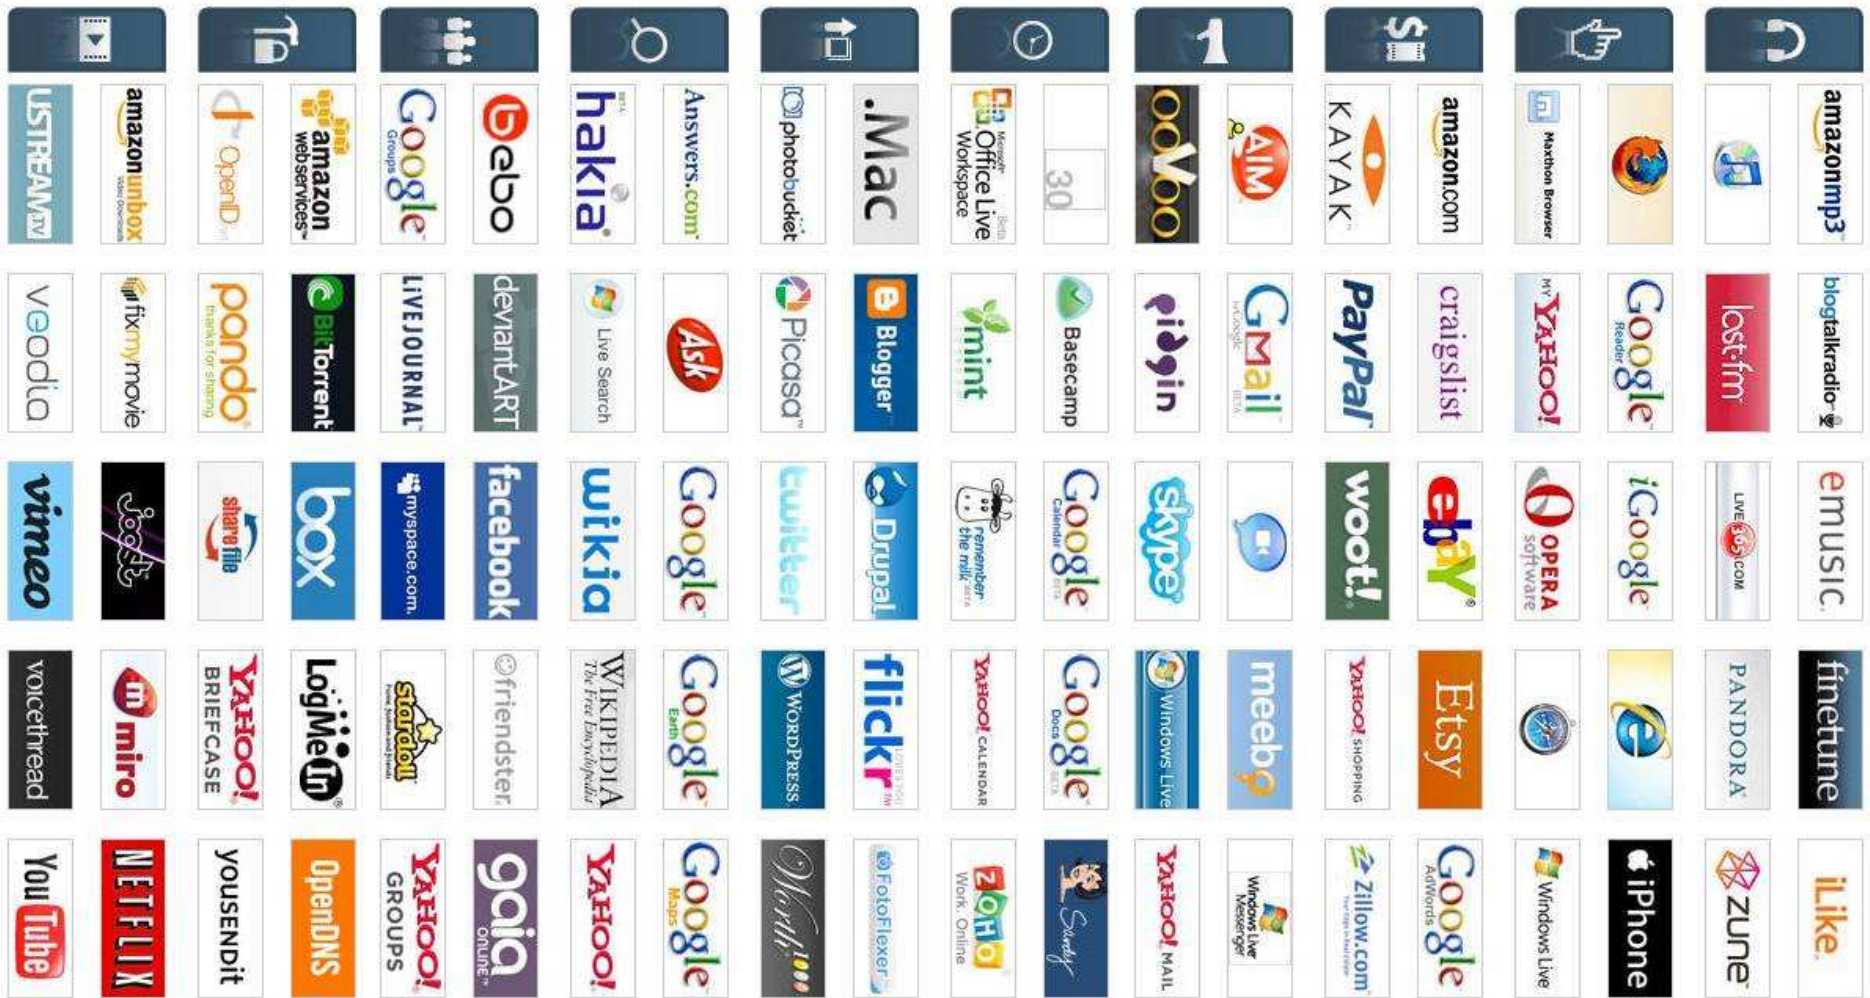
USTREAM.TV
amazonunbox
OpenID
amazon webservices
Google Groups
bebo
hakia
Answers.com
photobucket
.Mac
Office Live Workspace
30
ooVoo
AIM
KAYAK
amazon.com
Maxthon Browser
amazonmp3

veodia
fixmymovie
pando
BitTorrent
LIVEJOURNAL
deviantART
Live Search
Ask
Picasa
Blogger
mint
Basecamp
pidgin
GMail
PayPal
craigslist
MY YAHOO!
Google Reader
last.fm
blogtalkradio

vimeo
Joost
sharefile
box
myspace.com
facebook
wikia
Google
twitter
Drupal
remember the milk
Google Calendar
skype
woot!
ebay
OPERA software
iGoogle
LIVE 365.COM
emusic

voicethread
miro
YAHOO! BRIEFCASE
LogMeIn
stardoll
friendster
WIKIPEDIA The Free Encyclopedia
Google Earth
WORDPRESS
flickr
YAHOO! CALENDAR
Google Docs
Windows Live
meebo
YAHOO! SHOPPING
Etsy
PANDORA
finetune

YouTube
NETFLIX
YOUSENDIT
OpenDNS
YAHOO! GROUPS
gaia online
YAHOO!
Google Maps
Vox
FotoFlexer
ZOHO Work. Online
Sandy
YAHOO! MAIL
Windows Live Messenger
Zillow.com
Google AdWords
Windows Live
iPhone
zune
iLike